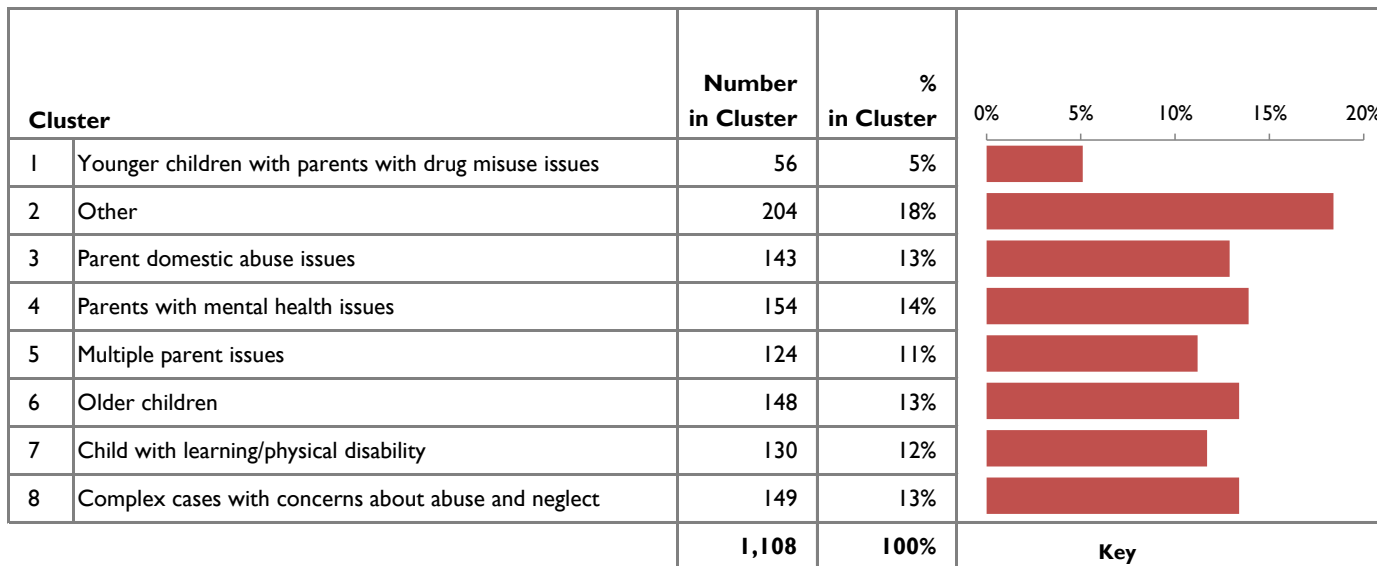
| Cluster | | Number in Cluster | % in Cluster | 0% 5% 10% 15% 20% |
|---|---|---|---|---|
| 1 | Younger children with parents with drug misuse issues | 56 | 5% | |
| 2 | Other | 204 | 18% | |
| 3 | Parent domestic abuse issues | 143 | 13% | |
| 4 | Parents with mental health issues | 154 | 14% | |
| 5 | Multiple parent issues | 124 | 11% | |
| 6 | Older children | 148 | 13% | |
| 7 | Child with learning/physical disability | 130 | 12% | |
| 8 | Complex cases with concerns about abuse and neglect | 149 | 13% | |
| | | 1,108 | 100% | Key |